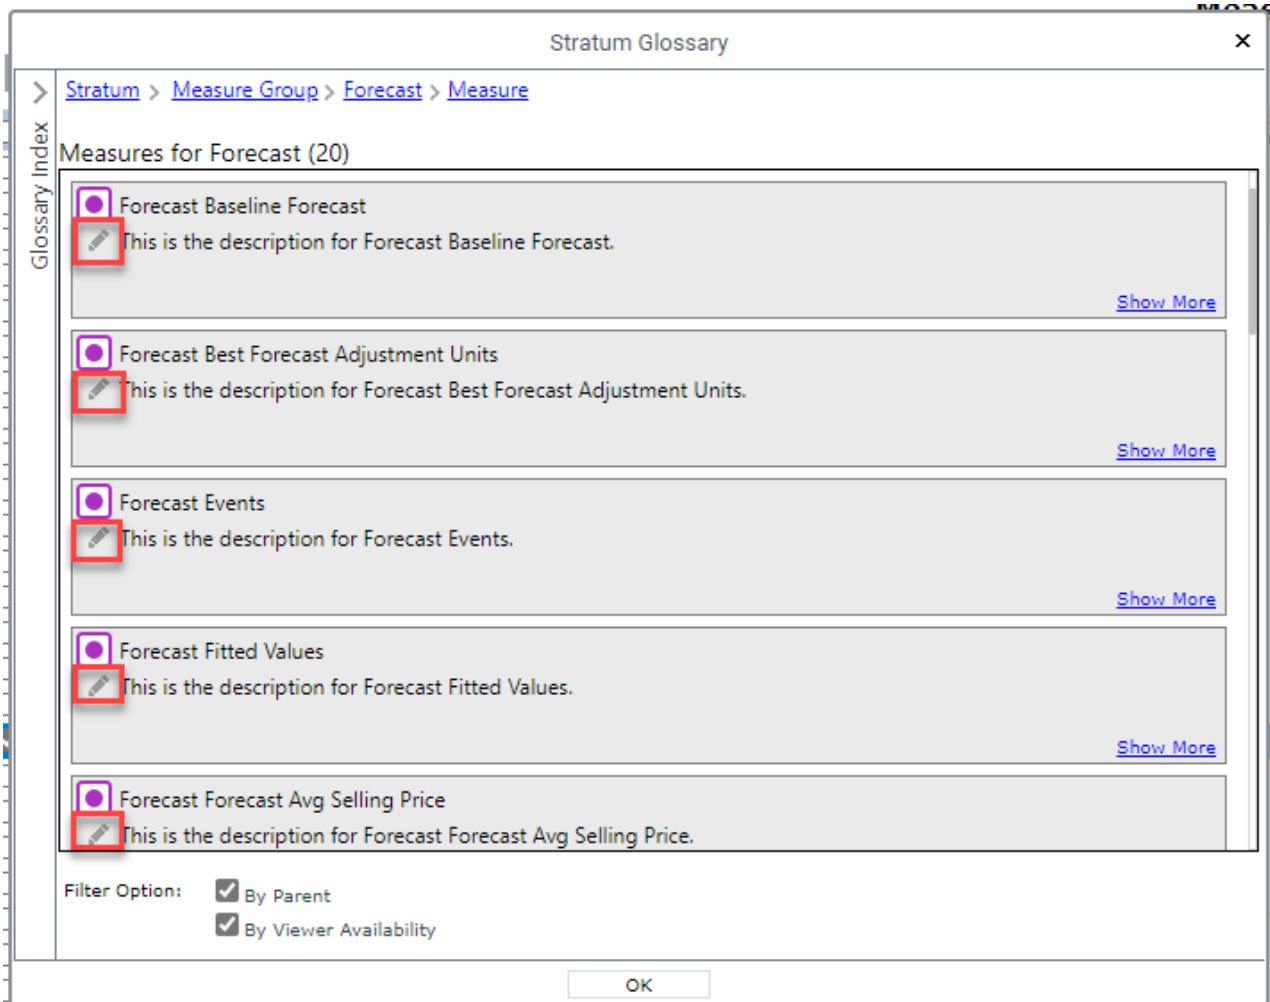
Stratum Glossary

×

Glossary Index

Stratum > Measure Group > Forecast > Measure

Measures for Forecast (20)

Forecast Baseline Forecast
This is the description for Forecast Baseline Forecast.
Show More

Forecast Best Forecast Adjustment Units
This is the description for Forecast Best Forecast Adjustment Units.
Show More

Forecast Events
This is the description for Forecast Events.
Show More

Forecast Fitted Values
This is the description for Forecast Fitted Values.
Show More

Forecast Forecast Avg Selling Price
This is the description for Forecast Forecast Avg Selling Price.

Filter Option: By Parent
By Viewer Availability

OK